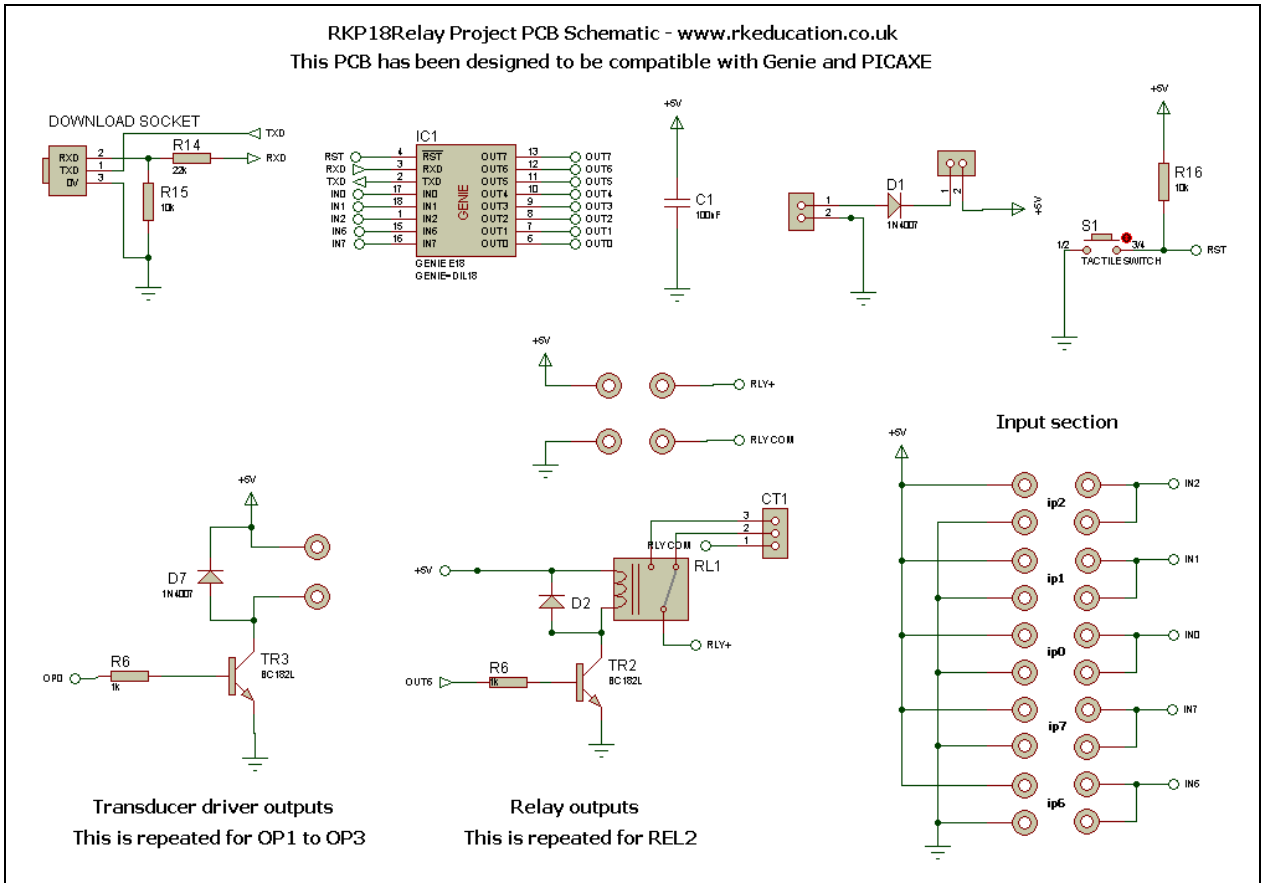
RKP18Relay Project PCB Schematic - www.rkeducation.co.uk
This PCB has been designed to be compatible with Genie and PICAXE

DOWNLOAD SOCKET
RXD
TXD
0V
2
1
3
TXD
R14
22k
RXD
R15
10k

IC1
RST 4 $\overline{RST}$
RXD 3 RXD
TXD 2 TXD
IN0 17 IN0
IN1 18 IN1
IN2 1 IN2
IN6 15 IN6
IN7 16 IN7
GENIE
OUT7 13 OUT7
OUT6 12 OUT6
OUT5 11 OUT5
OUT4 10 OUT4
OUT3 9 OUT3
OUT2 8 OUT2
OUT1 7 OUT1
OUT0 6 OUT0
GENIE E18
GENIE=DIL18

+5V
C1
100nF

1
2
D1
1N4007
1
2
+5V

+5V
R16
10k
S1
1/2
3/4
TACTILE SWITCH
RST

+5V
RLY+
RLY COM

Input section
+5V
ip2
IN2
ip1
IN1
ip0
IN0
ip7
IN7
ip6
IN6

+5V
D7
1N4007
R6
1k
OP0
TR3
BC182L

CT1
3
2
1
RLY COM
+5V
RL1
D2
RLY+
R6
1k
OUT6
TR2
BC182L

Transducer driver outputs
This is repeated for OP1 to OP3

Relay outputs
This is repeated for REL2